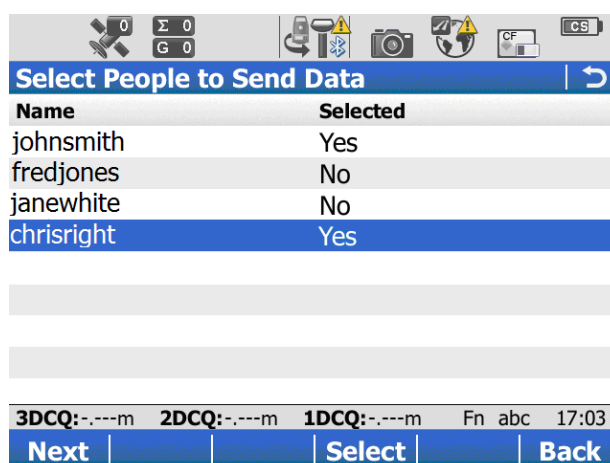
0 Σ 0 G 0 CF CS

Select People to Send Data

| Name | Selected |
|---|---|
| johnsmith | Yes |
| fredjones | No |
| janewhite | No |
| chrisright | Yes |

3DCQ:-.---m 2DCQ:-.---m 1DCQ:-.---m Fn abc 17:03

Next Select Back